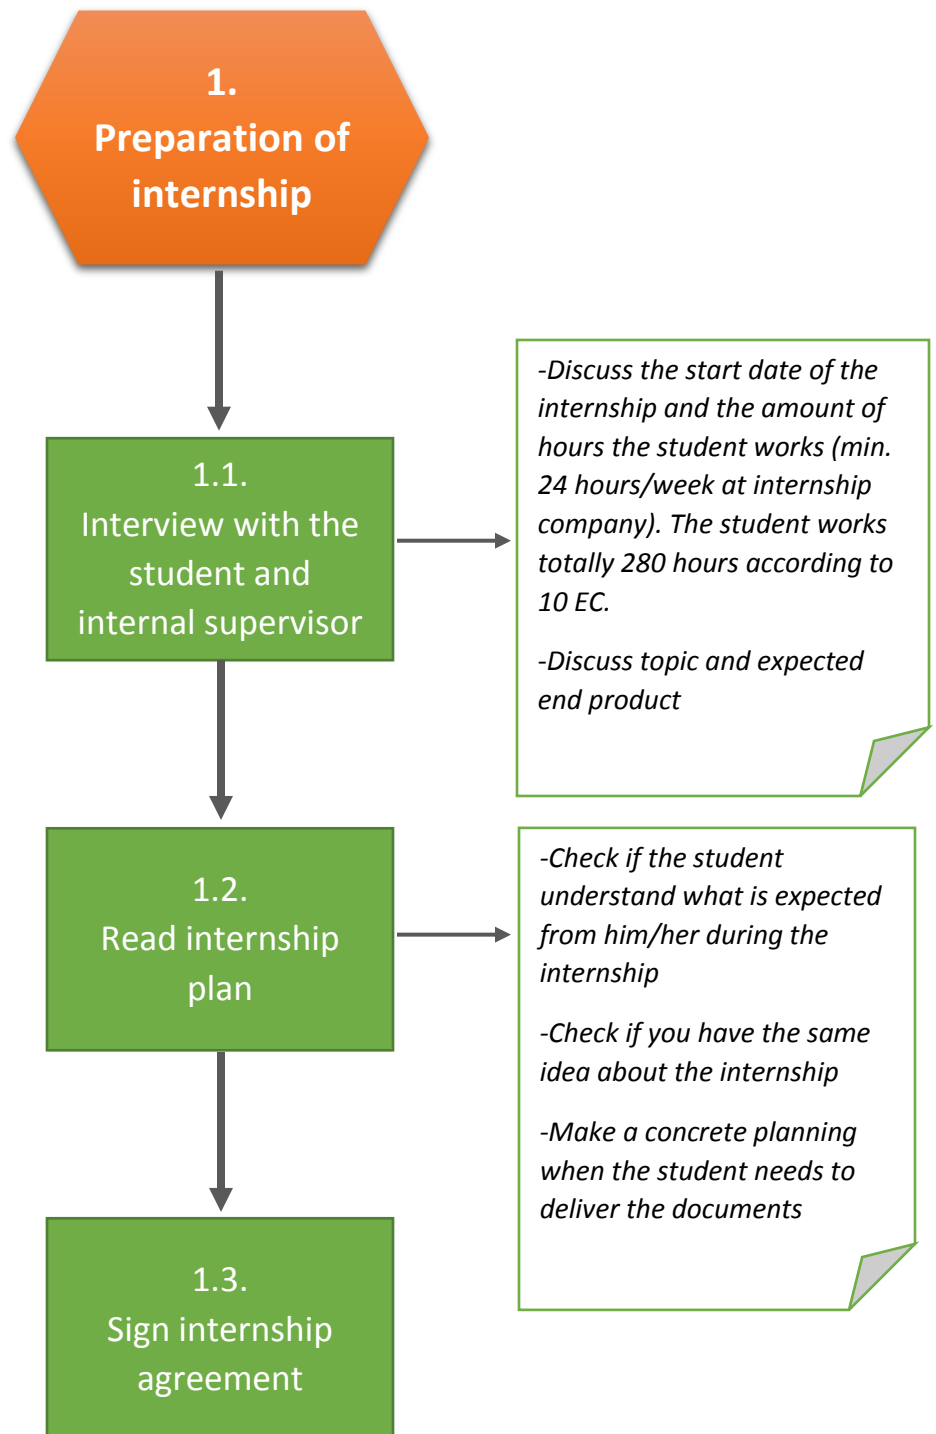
1.
Preparation of internship

1.1.
Interview with the student and internal supervisor

-Discuss the start date of the internship and the amount of hours the student works (min. 24 hours/week at internship company). The student works totally 280 hours according to 10 EC.

-Discuss topic and expected end product

1.2.
Read internship plan

-Check if the student understand what is expected from him/her during the internship

-Check if you have the same idea about the internship

-Make a concrete planning when the student needs to deliver the documents

1.3.
Sign internship agreement